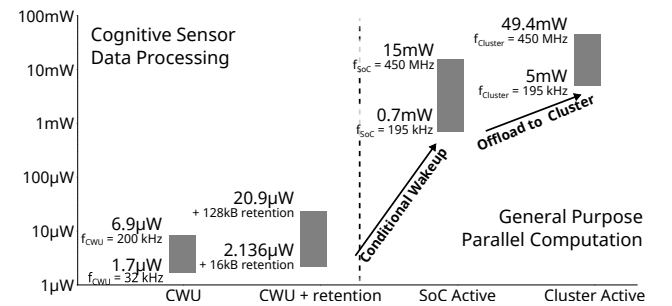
100mW
10mW
1mW
100µW
10µW
1µW

Cognitive Sensor Data Processing

6.9µW
$f_{CWU}$ = 200 kHz
1.7µW
$f_{CWU}$ = 32 kHz

20.9µW
+ 128kB retention
2.136µW
+ 16kB retention

Conditional Wakeup

15mW
$f_{SoC}$ = 450 MHz
0.7mW
$f_{SoC}$ = 195 kHz

Offload to Cluster

49.4mW
$f_{Cluster}$ = 450 MHz
5mW
$f_{Cluster}$ = 195 kHz

General Purpose Parallel Computation

CWU
CWU + retention
SoC Active
Cluster Active